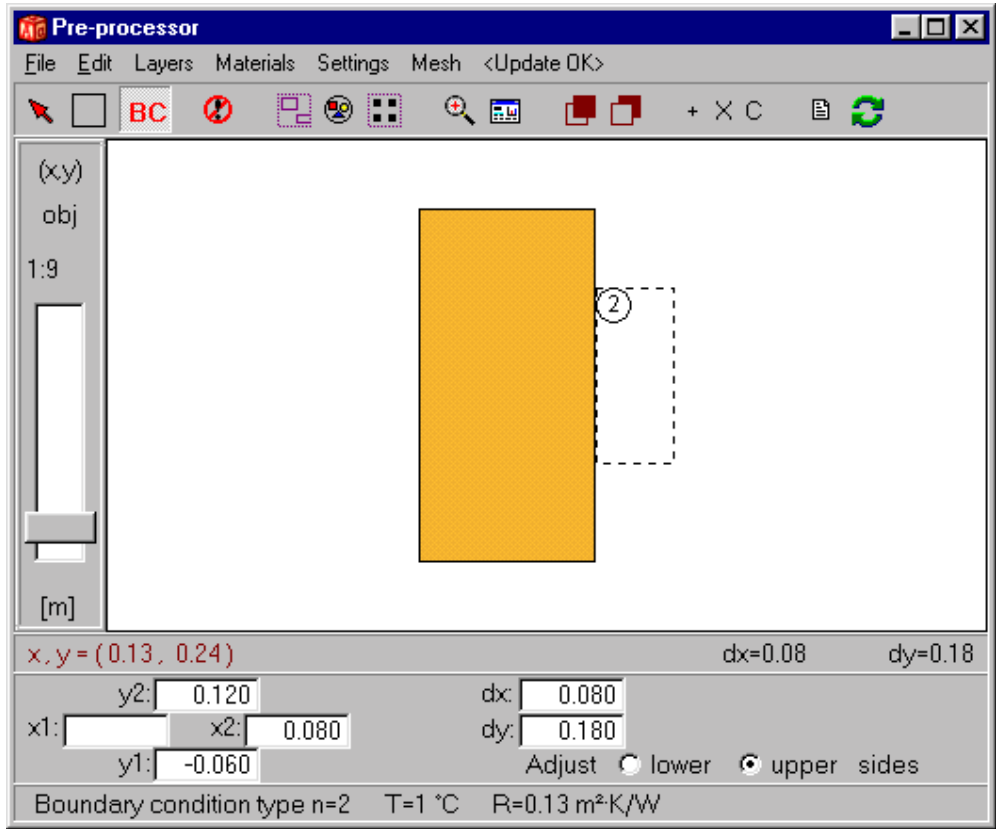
Pre-processor

File Edit Layers Materials Settings Mesh <Update OK>

BC + X C

(x,y)
obj
1:9
[m]

2

x, y = (0.13, 0.24) dx=0.08 dy=0.18

y2: 0.120
x1: x2: 0.080
y1: -0.060
dx: 0.080
dy: 0.180
Adjust lower upper sides

Boundary condition type n=2 T=1 °C R=0.13 m²·K/W